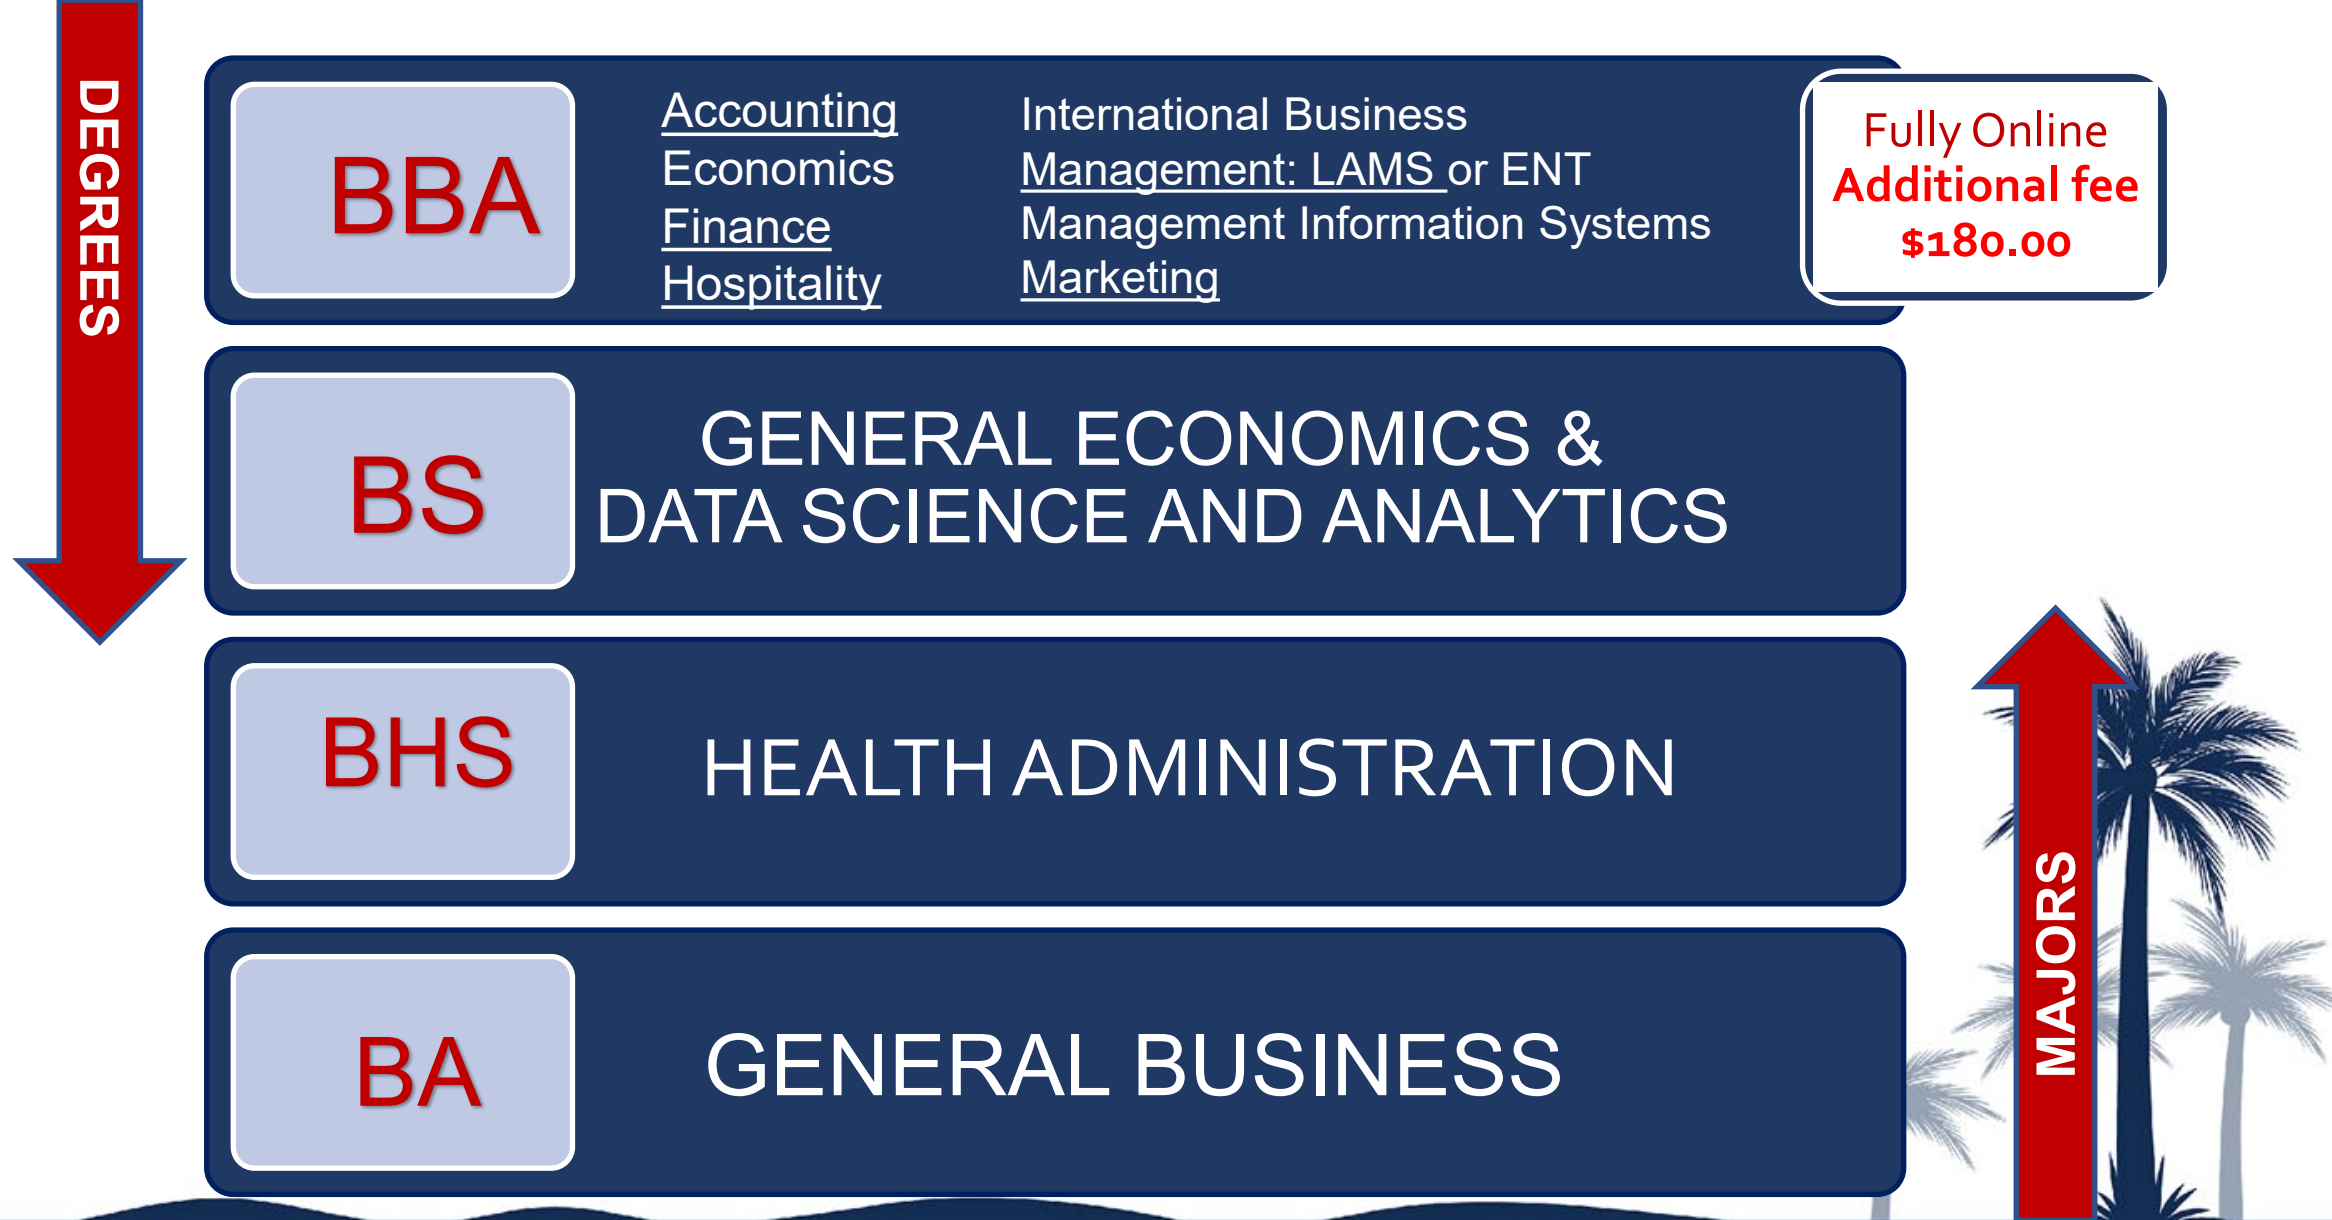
DEGREES

BBA

Accounting
Economics
Finance
Hospitality

International Business
Management: LAMS or ENT
Management Information Systems
Marketing

Fully Online
Additional fee
$180.00

BS

GENERAL ECONOMICS &
DATA SCIENCE AND ANALYTICS

BHS

HEALTH ADMINISTRATION

BA

GENERAL BUSINESS

MAJORS